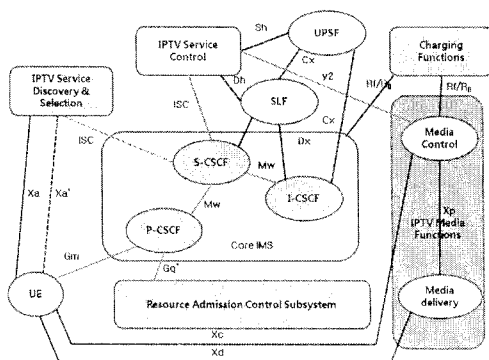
IPTV Service Control

UPSF

Charging Functions

IPTV Service Discovery & Selection

Sh

Dh

Cx

SLF

y2

Rf/Ro

Rf/Ro

ISC

Cx

Dx

Media Control

ISC

S-CSCF

Mw

I-CSCF

Xa

Xa'

Mw

Xp

IPTV Media Functions

P-CSCF

Gm

Core IMS

Gq'

UE

Resource Admission Control Subsystem

Media delivery

Xc

Xd